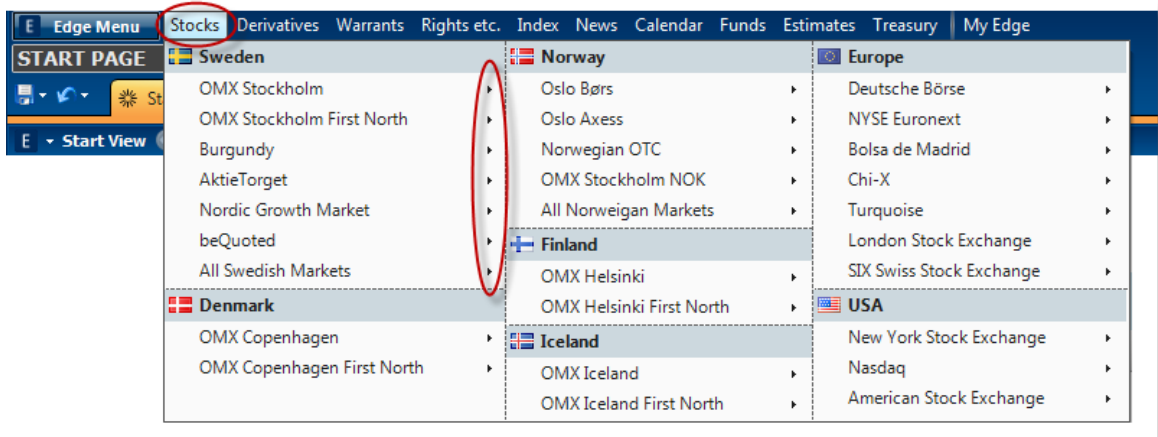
E Edge Menu | Stocks | Derivatives | Warrants | Rights etc. | Index | News | Calendar | Funds | Estimates | Treasury | My Edge

START PAGE

St

E Start View

Sweden
OMX Stockholm
OMX Stockholm First North
Burgundy
AktieTorget
Nordic Growth Market
beQuoted
All Swedish Markets

Denmark
OMX Copenhagen
OMX Copenhagen First North

Norway
Oslo Børs
Oslo Axess
Norwegian OTC
OMX Stockholm NOK
All Norweigan Markets

Finland
OMX Helsinki
OMX Helsinki First North

Iceland
OMX Iceland
OMX Iceland First North

Europe
Deutsche Börse
NYSE Euronext
Bolsa de Madrid
Chi-X
Turquoise
London Stock Exchange
SIX Swiss Stock Exchange

USA
New York Stock Exchange
Nasdaq
American Stock Exchange